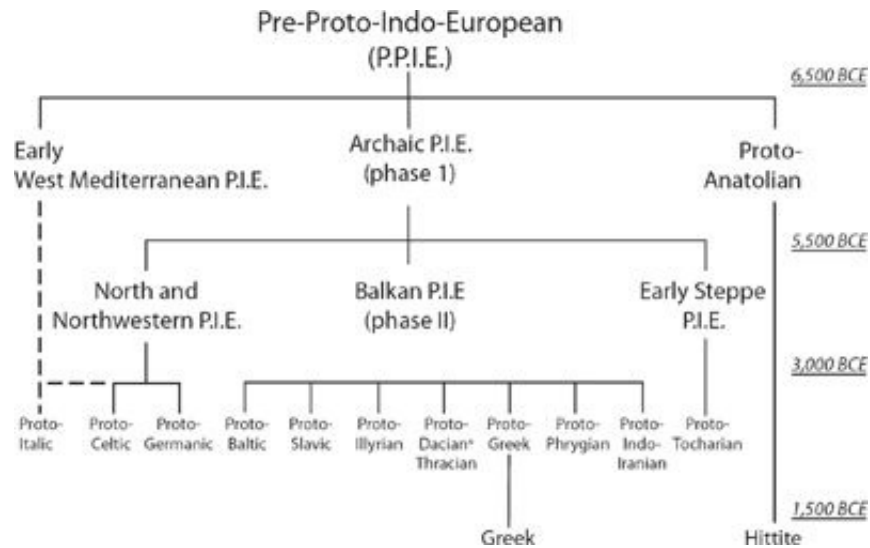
Pre-Proto-Indo-European
(P.P.I.E.)

6,500 BCE

Early
West Mediterranean P.I.E.

Archaic P.I.E.
(phase 1)

Proto-
Anatolian

5,500 BCE

North and
Northwestern P.I.E.

Balkan P.I.E
(phase II)

Early Steppe
P.I.E.

3,000 BCE

Proto-
Italic

Proto-
Celtic

Proto-
Germanic

Proto-
Baltic

Proto-
Slavic

Proto-
Illyrian

Proto-
Dacian-
Thracian

Proto-
Greek

Proto-
Phrygian

Proto-
Indo-
Iranian

Proto-
Tocharian

1,500 BCE

Greek

Hittite